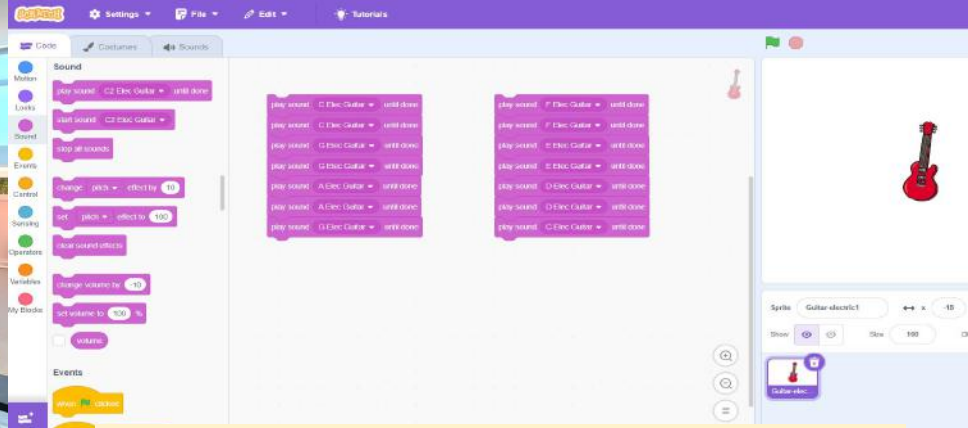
Scratch
Settings
File
Edit
Tutorials

Code
Costumes
Sounds

Motion
Looks
Sound
Events
Control
Sensing
Operators
Variables
My Blocks

Sound
play sound C2 Elec Guitar until done
start sound C2 Elec Guitar
stop all sounds
change pitch effect by 10
set pitch effect to 100
clear sound effects
change volume by -10
set volume to 100 %
volume

Events
when clicked

play sound C Elec Guitar until done
play sound C Elec Guitar until done
play sound G Elec Guitar until done
play sound G Elec Guitar until done
play sound A Elec Guitar until done
play sound A Elec Guitar until done
play sound G Elec Guitar until done

play sound F Elec Guitar until done
play sound F Elec Guitar until done
play sound E Elec Guitar until done
play sound E Elec Guitar until done
play sound D Elec Guitar until done
play sound D Elec Guitar until done
play sound C Elec Guitar until done

Sprite Guitar-electric1
x -18
Show
Size 100
Guitar-elec